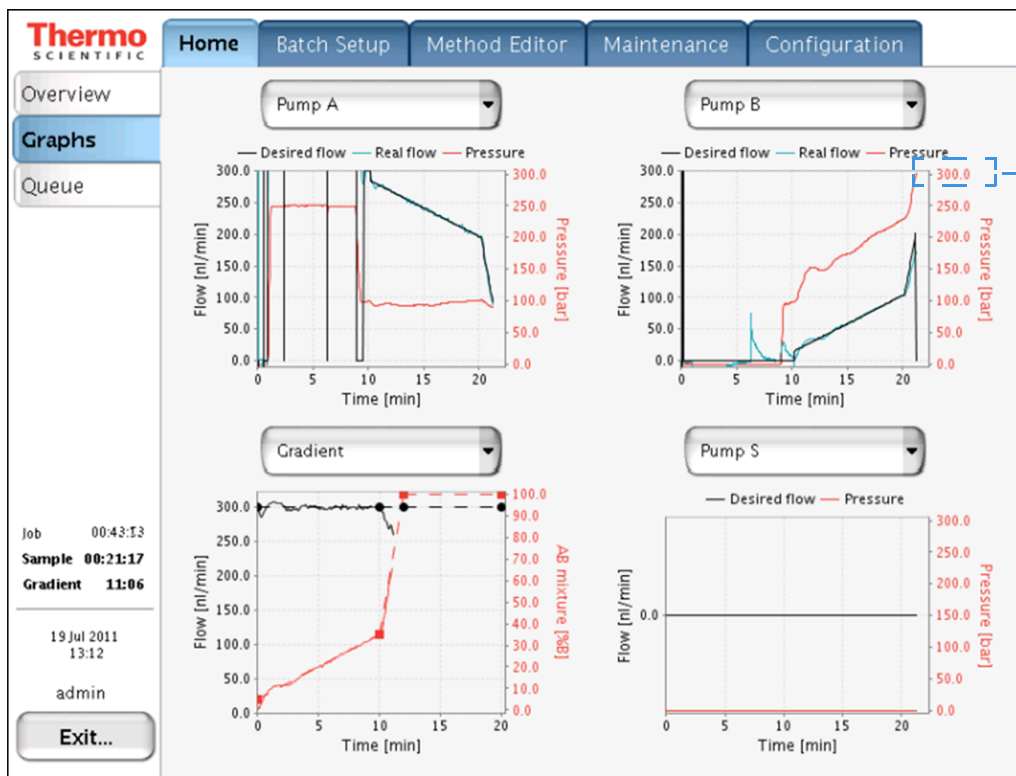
Thermo
SCIENTIFIC

Home | Batch Setup | Method Editor | Maintenance | Configuration

Overview
Graphs
Queue

Pump A

Desired flow — Real flow — Pressure

300.0
250.0
200.0
150.0
100.0
50.0
0.0
Flow [nl/min]
0 5 10 15 20
Time [min]
300.0
250.0
200.0
150.0
100.0
50.0
0.0
Pressure [bar]

Pump B

Desired flow — Real flow — Pressure

300.0
250.0
200.0
150.0
100.0
50.0
0.0
Flow [nl/min]
0 5 10 15 20
Time [min]
300.0
250.0
200.0
150.0
100.0
50.0
0.0
Pressure [bar]

Gradient

300.0
250.0
200.0
150.0
100.0
50.0
0.0
Flow [nl/min]
0 5 10 15 20
Time [min]
100.0
90.0
80.0
70.0
60.0
50.0
40.0
30.0
20.0
10.0
0.0
AB mixture [%B]

Pump S

Desired flow — Pressure

0.0
Flow [nl/min]
0 5 10 15 20
Time [min]
300.0
250.0
200.0
150.0
100.0
50.0
0.0
Pressure [bar]

Job 00:43:13
Sample 00:21:17
Gradient 11:06

19 Jul 2011
13:12

admin

Exit...